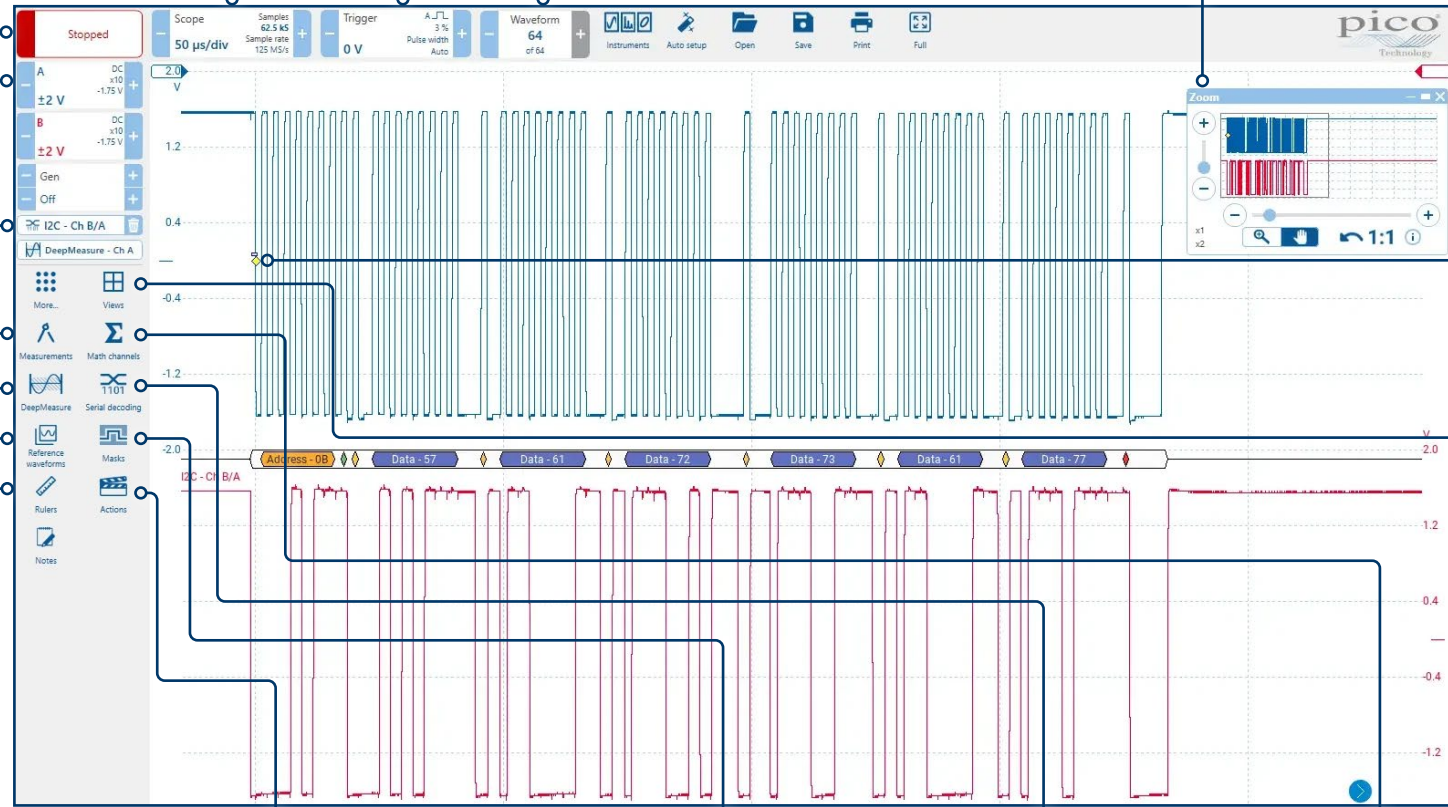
Stopped

Scope
50 µs/div
Samples 62.5 kS
Sample rate 125 MS/s

Trigger
0 V
3 %
Pulse width
Auto

Waveform
64
of 64

Instruments
Auto setup
Open
Save
Print
Full

pico
Technology

A
DC
x10
-1.75 V
±2 V

B
DC
x10
-1.75 V
±2 V

Gen
Off

I2C - Ch B/A
DeepMeasure - Ch A

More...
Views
Measurements
Math channels
DeepMeasure
Serial decoding
Reference waveforms
Masks
Rulers
Actions
Notes

2.0
V
1.2
0.4
-0.4
-1.2
-2.0

Zoom
x1
x2
1:1

Address - 0B
Data - 57
Data - 61
Data - 72
Data - 73
Data - 61
Data - 77

I2C - Ch B/A

V
2.0
1.2
0.4
-0.4
-1.2